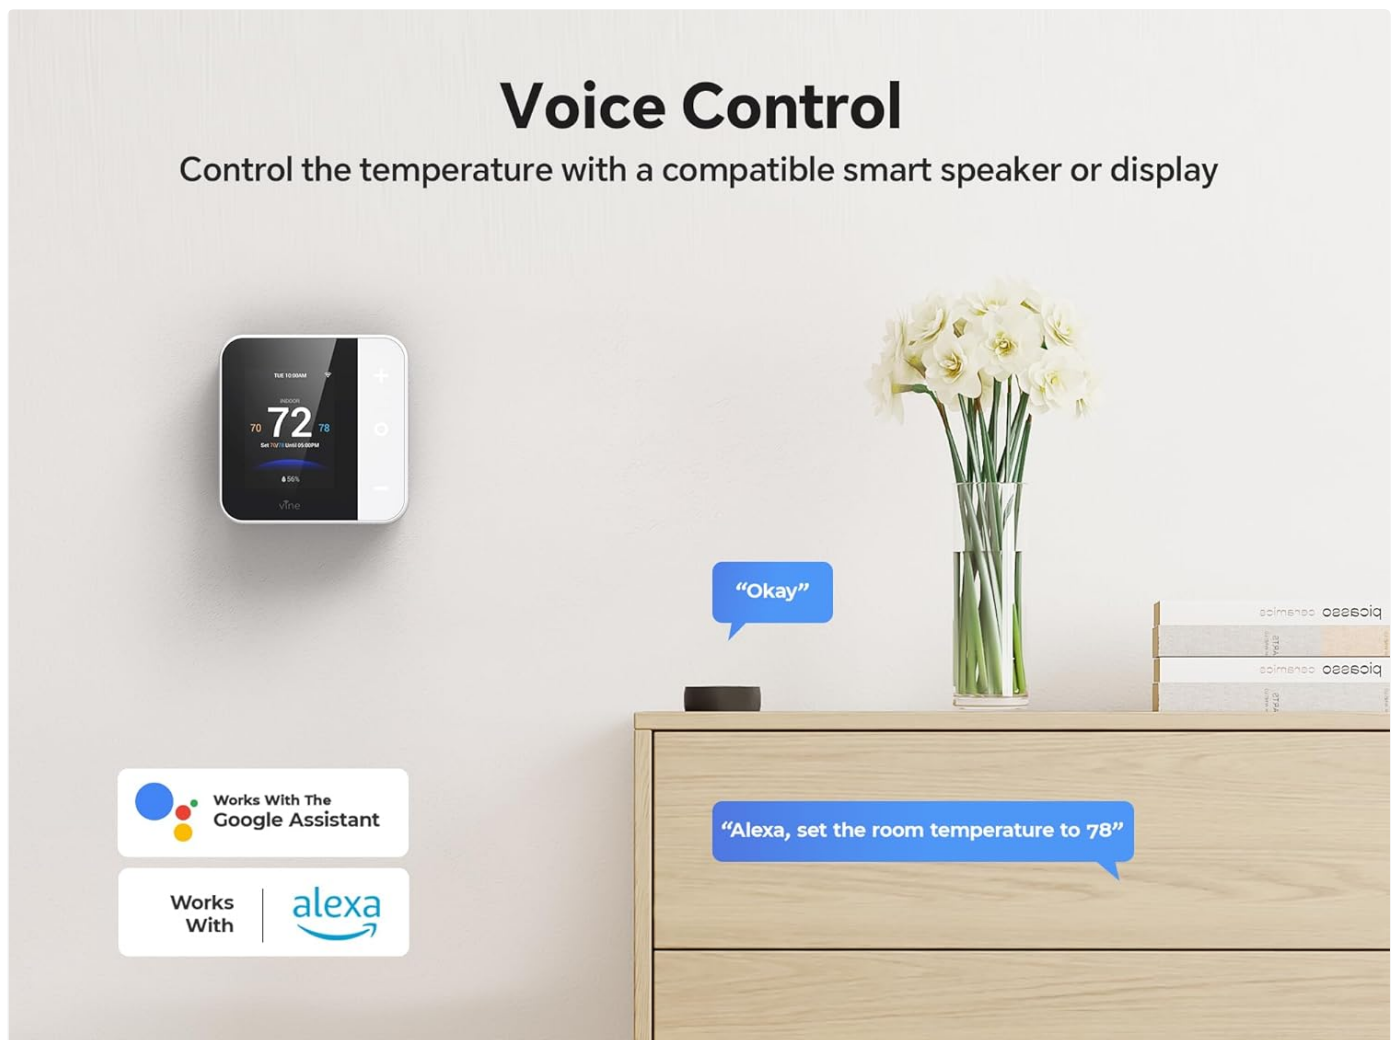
Voice Control

Control the temperature with a compatible smart speaker or display

TUE 10:00AM

INDOOR

70 72 78

Set 70/78 Until 05:00PM

56%

vine

"Okay"

picasso ceramics

picasso ceramics

Works With The Google Assistant

Works With alexa

"Alexa, set the room temperature to 78"